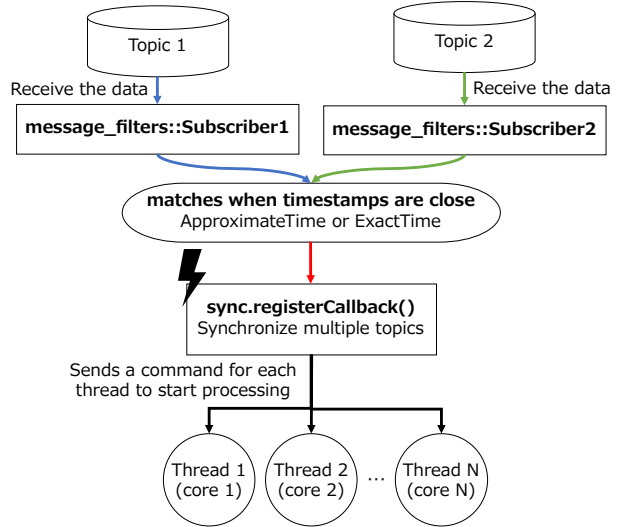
Topic 1

Topic 2

Receive the data

Receive the data

message_filters::Subscriber1

message_filters::Subscriber2

matches when timestamps are close
ApproximateTime or ExactTime

sync.registerCallback()
Synchronize multiple topics

Sends a command for each thread to start processing

Thread 1 (core 1)

Thread 2 (core 2)

...

Thread N (core N)